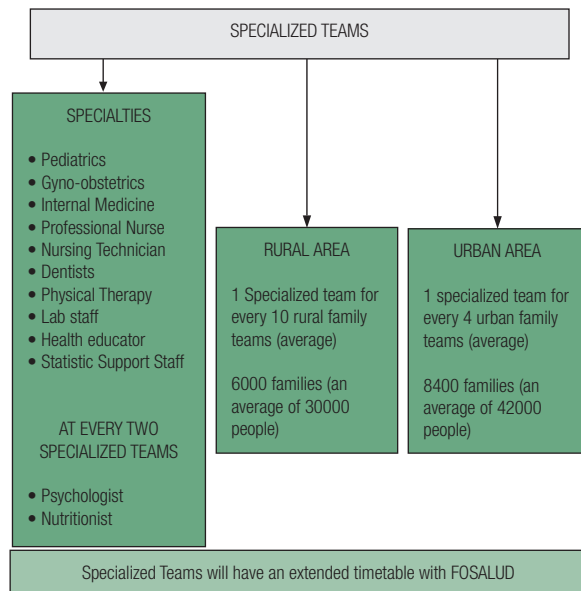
SPECIALIZED TEAMS

SPECIALTIES

• Pediatrics
• Gyno-obstetrics
• Internal Medicine
• Professional Nurse
• Nursing Technician
• Dentists
• Physical Therapy
• Lab staff
• Health educator
• Statistic Support Staff

AT EVERY TWO SPECIALIZED TEAMS

• Psychologist
• Nutritionist

RURAL AREA

1 Specialized team for every 10 rural family teams (average)

6000 families (an average of 30000 people)

URBAN AREA

1 specialized team for every 4 urban family teams (average)

8400 families (an average of 42000 people)

Specialized Teams will have an extended timetable with FOSALUD